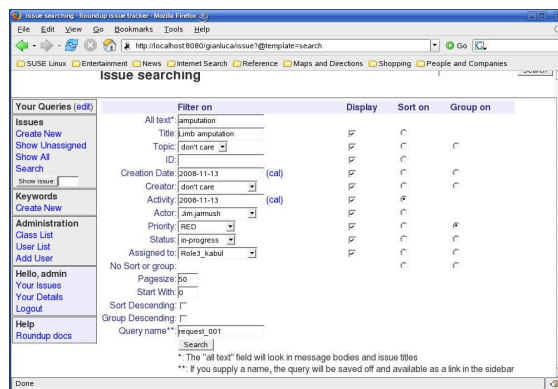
Issue searching - Roundup issue tracker - Mozilla Firefox

File Edit View Go Bookmarks Tools Help

http://localhost:8080/gianluca/issue?@template=search

Go

SUSE Linux Entertainment News Internet Search Reference Maps and Directions Shopping People and Companies

Issue searching

Search

Your Queries (edit)

Issues
Create New
Show Unassigned
Show All
Search
Show issue

Keywords
Create New

Administration
Class List
User List
Add User

Hello, admin
Your Issues
Your Details
Logout

Help
Roundup docs

| Filter on | | Display | Sort on | Group on |
|---|---|---|---|---|
| All text*: | amputation | | | |
| Title: | Limb amputation | | | |
| Topic: | don't care | | | |
| ID: | | | | |
| Creation Date: | 2008-11-13 (cal) | | | |
| Creator: | don't care | | | |
| Activity: | 2008-11-13 (cal) | | | |
| Actor: | Jim jarmush | | | |
| Priority: | RED | | | |
| Status: | in-progress | | | |
| Assigned to: | Role3_kabul | | | |
| No Sort or group: | | | | |
| Pagesize: | 50 | | | |
| Start With: | 0 | | | |
| Sort Descending: | | | | |
| Group Descending: | | | | |
| Query name**: | request_001 | | | |

Search

*: The "all text" field will look in message bodies and issue titles
**: If you supply a name, the query will be saved off and available as a link in the sidebar

Done